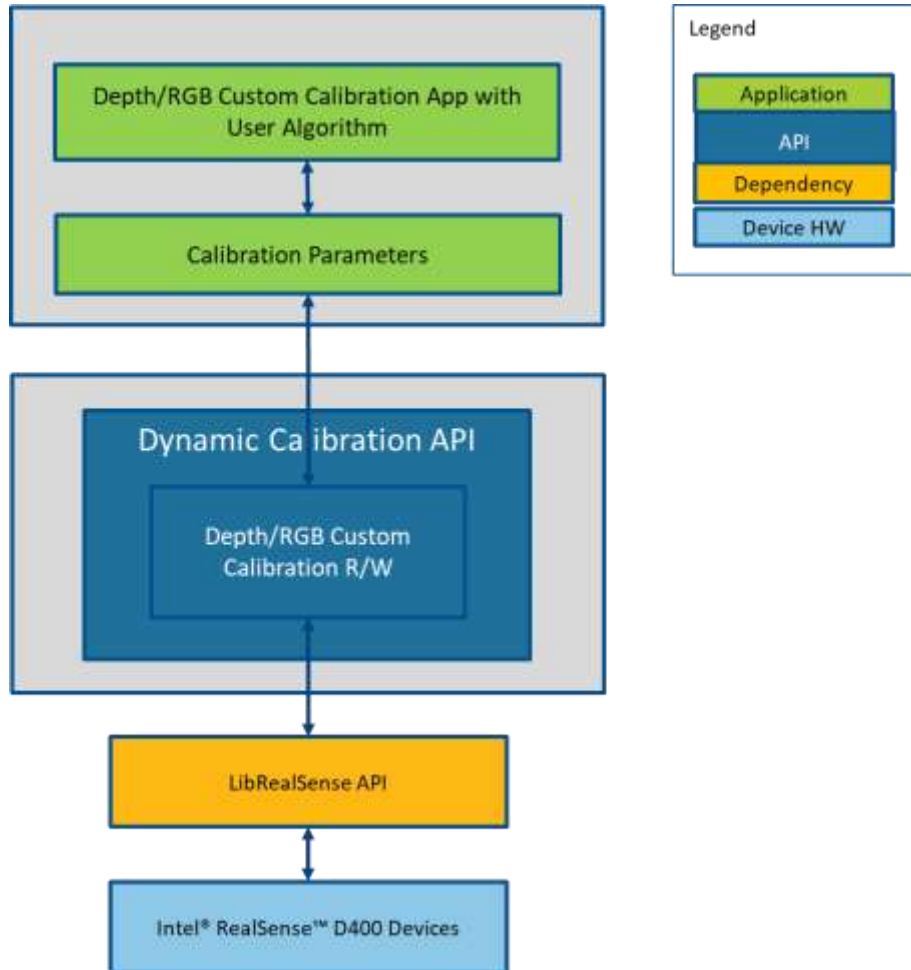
Depth/RGB Custom Calibration App with User Algorithm

Calibration Parameters

Dynamic Calibration API

Depth/RGB Custom Calibration R/W

LibRealSense API

Intel® RealSense™ D400 Devices

Legend

Application

API

Dependency

Device HW